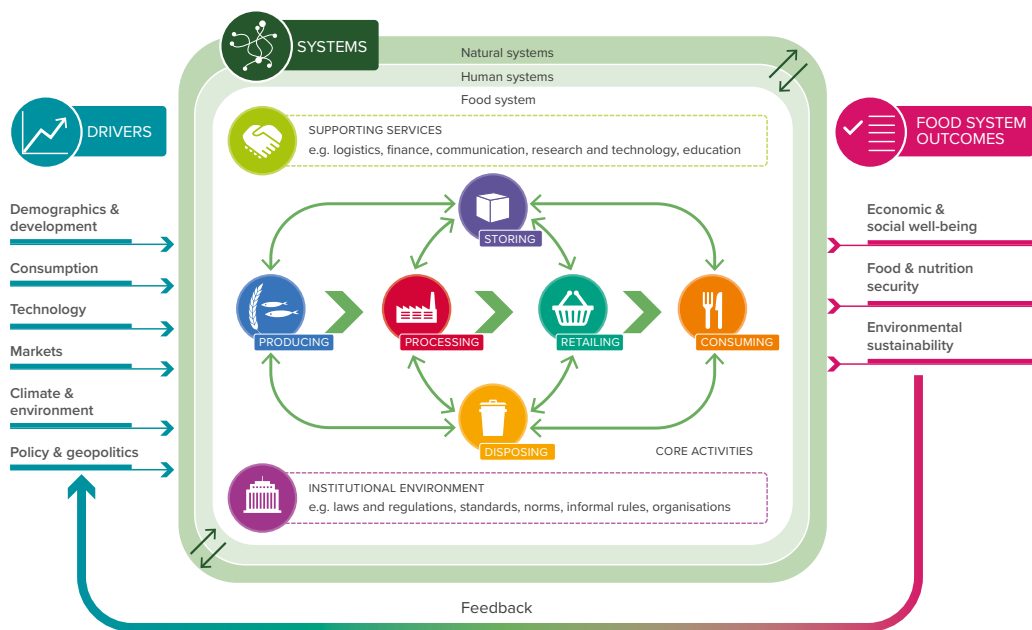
SYSTEMS

Natural systems

Human systems

Food system

DRIVERS

FOOD SYSTEM OUTCOMES

SUPPORTING SERVICES
e.g. logistics, finance, communication, research and technology, education

Demographics & development

Consumption

Technology

Markets

Climate & environment

Policy & geopolitics

STORING

PRODUCING

PROCESSING

RETAILING

CONSUMING

DISPOSING

CORE ACTIVITIES

Economic & social well-being

Food & nutrition security

Environmental sustainability

INSTITUTIONAL ENVIRONMENT
e.g. laws and regulations, standards, norms, informal rules, organisations

Feedback